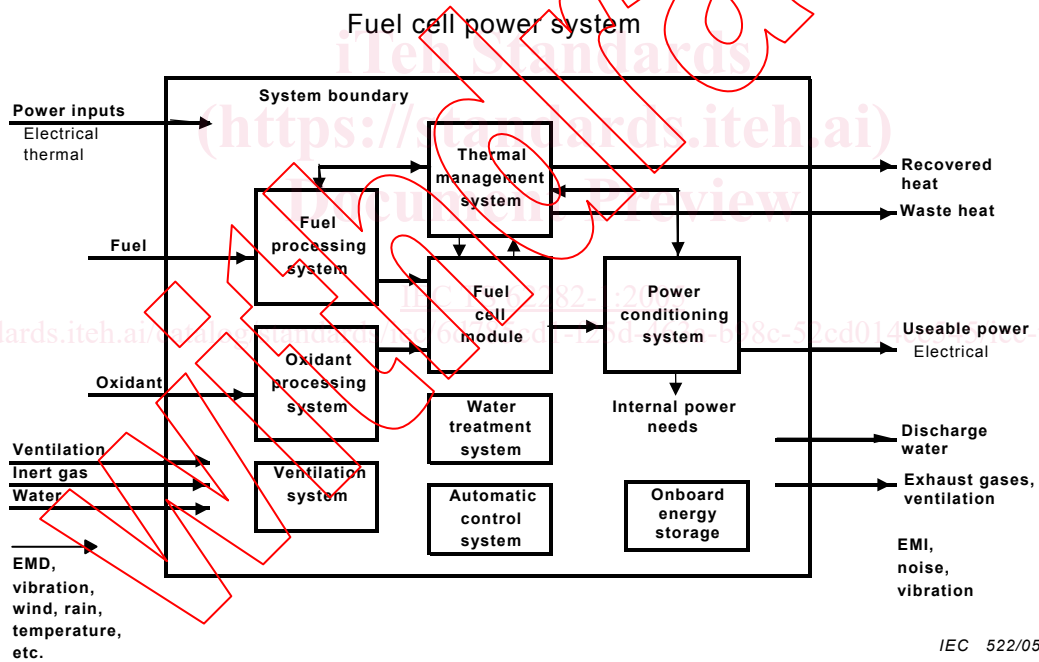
Fuel cell power system

iTeh Standards
(https://standards.iteh.ai)
Document Preview

System boundary

Power inputs
Electrical
thermal

Thermal management system

Recovered heat

Waste heat

Fuel processing system

Fuel

Fuel cell module

Power conditioning system

IEC 62282-3-1:2007

https://standards.iteh.ai/catalog/standards/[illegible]

Useable power
Electrical

Oxidant

Oxidant processing system

Internal power needs

Water treatment system

Ventilation
Inert gas
Water

Ventilation system

Discharge water

Exhaust gases, ventilation

Automatic control system

Onboard energy storage

EMD, vibration, wind, rain, temperature, etc.

EMI, noise, vibration

IEC 522/05